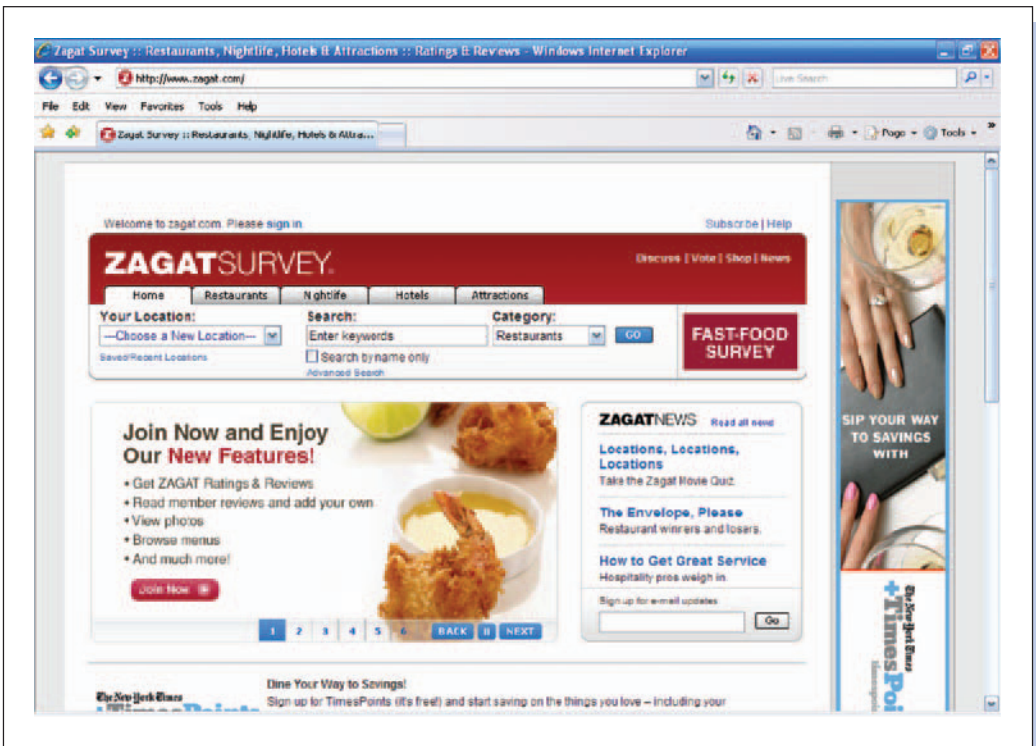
Zagat Survey :: Restaurants, Nightlife, Hotels & Attractions :: Ratings & Reviews - Windows Internet Explorer

http://www.zagat.com/

Live Search

File Edit View Favorites Tools Help

Zagat Survey :: Restaurants, Nightlife, Hotels & Attra...

Page Tools

Welcome to zagat.com. Please sign in

Subscribe | Help

ZAGATSURVEY.

Discuss | Vote | Shop | News

Home Restaurants Nightlife Hotels Attractions

Your Location:
—Choose a New Location—
Saved/Recent Locations

Search:
Enter keywords
Search by name only
Advanced Search

Category:
Restaurants
GO

FAST-FOOD SURVEY

Join Now and Enjoy Our New Features!
• Get ZAGAT Ratings & Reviews
• Read member reviews and add your own
• View photos
• Browse menus
• And much more!

Join Now

1 2 3 4 5 6 BACK II NEXT

ZAGATNEWS Read all news

Locations, Locations, Locations
Take the Zagat Movie Quiz.

The Envelope, Please
Restaurant winners and losers.

How to Get Great Service
Hospitality pros weigh in.

Sign up for e-mail updates

Go

SIP YOUR WAY TO SAVINGS WITH

The New York Times
+TimesPoi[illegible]

The New York Times
TimesPoints

Dine Your Way to Savings!
Sign up for TimesPoints (it's free!) and start saving on the things you love – including your